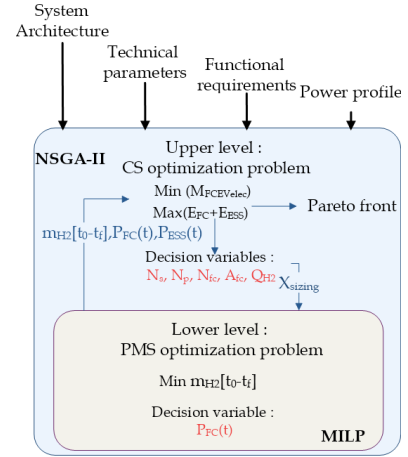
System Architecture

Technical parameters

Functional requirements

Power profile

NSGA-II

Upper level : CS optimization problem

Min ($M_{FCEVelec}$)
Max($E_{FC}$+$E_{ESS}$)

Pareto front

$m_{H2}[t_0\text{-}t_f]$,$P_{FC}(t)$,$P_{ESS}(t)$

Decision variables :
$N_s$, $N_p$, $N_{fc}$, $A_{fc}$, $Q_{H2}$

$X_{sizing}$

Lower level : PMS optimization problem

Min $m_{H2}[t_0\text{-}t_f]$

Decision variable :
$P_{FC}(t)$

MILP